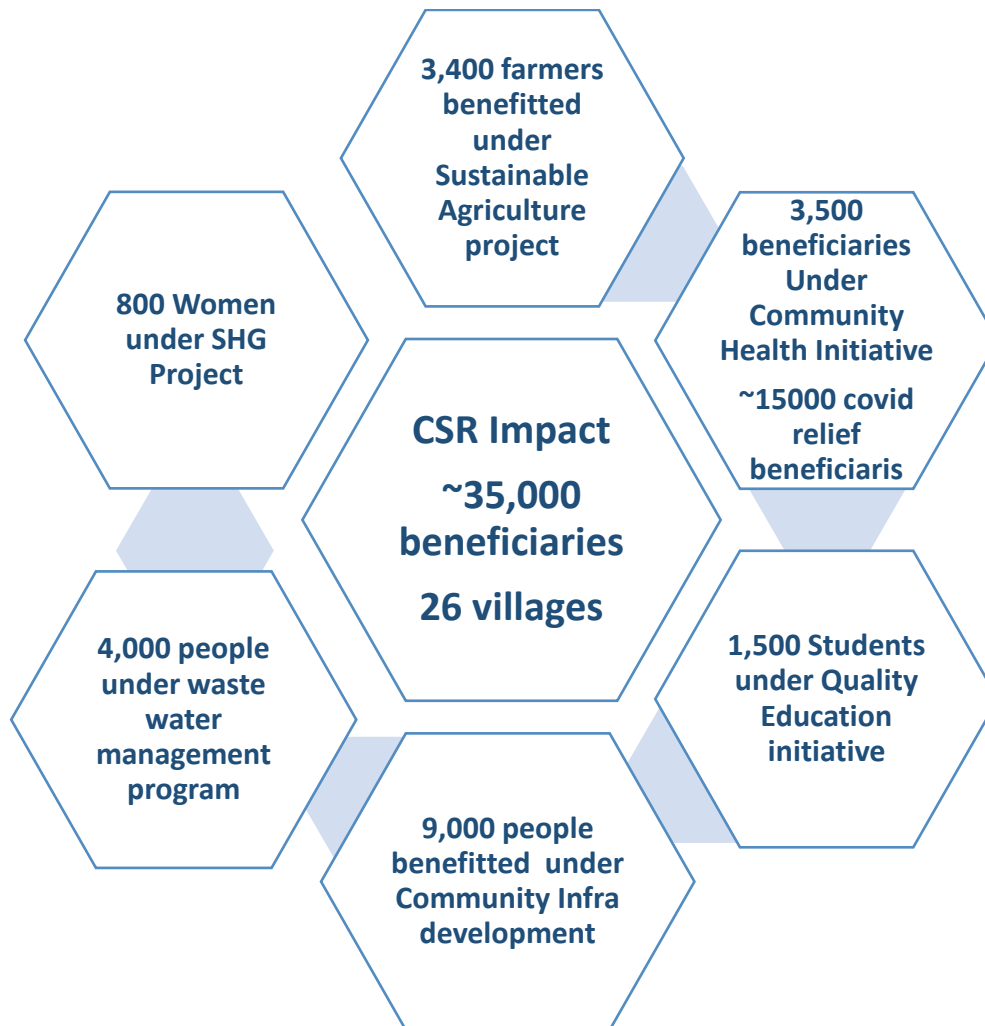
3,400 farmers benefitted under Sustainable Agriculture project

800 Women under SHG Project

3,500 beneficiaries Under Community Health Initiative

~15000 covid relief beneficiaris

CSR Impact

~35,000 beneficiaries

26 villages

4,000 people under waste water management program

1,500 Students under Quality Education initiative

9,000 people benefitted under Community Infra development